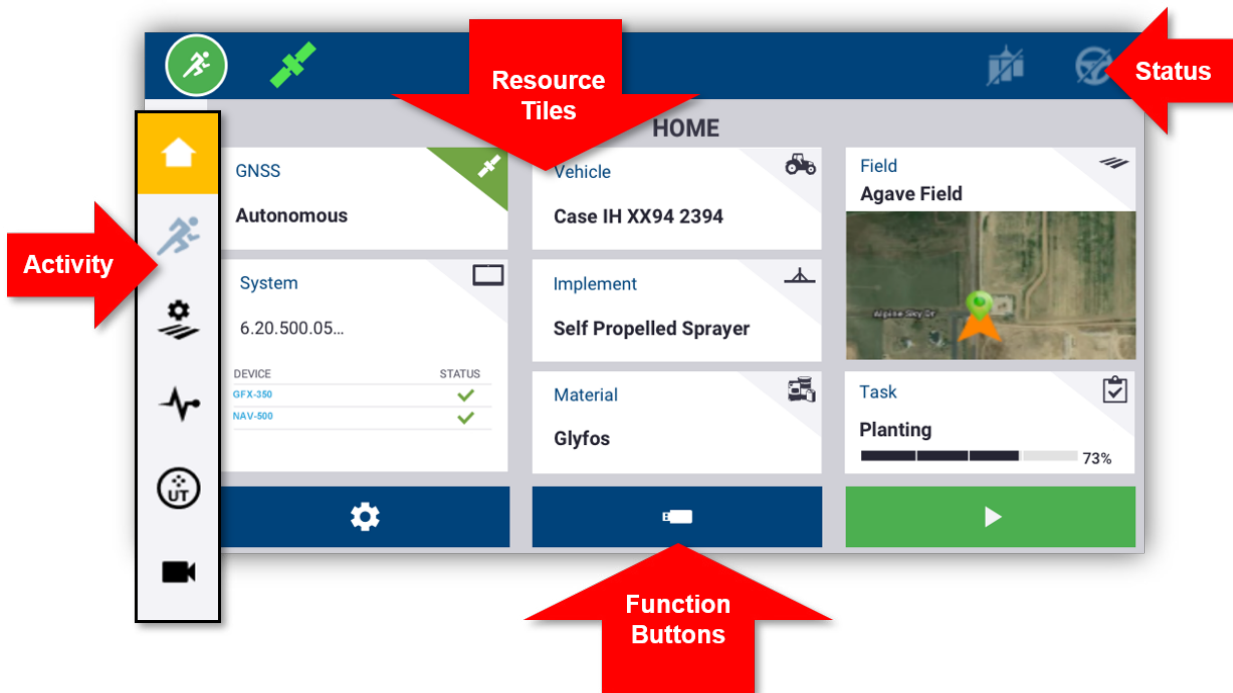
Resource Tiles

Status

HOME

Activity

GNSS

Autonomous

Vehicle

Case IH XX94 2394

Field

Agave Field

System

6.20.500.05...

| DEVICE | STATUS |
|---|---|
| GFX-350 | ✓ |
| NAV-500 | ✓ |

Implement

Self Propelled Sprayer

Agave Sky Dr

Material

Glyfos

Task

Planting

73%

UT

Function Buttons